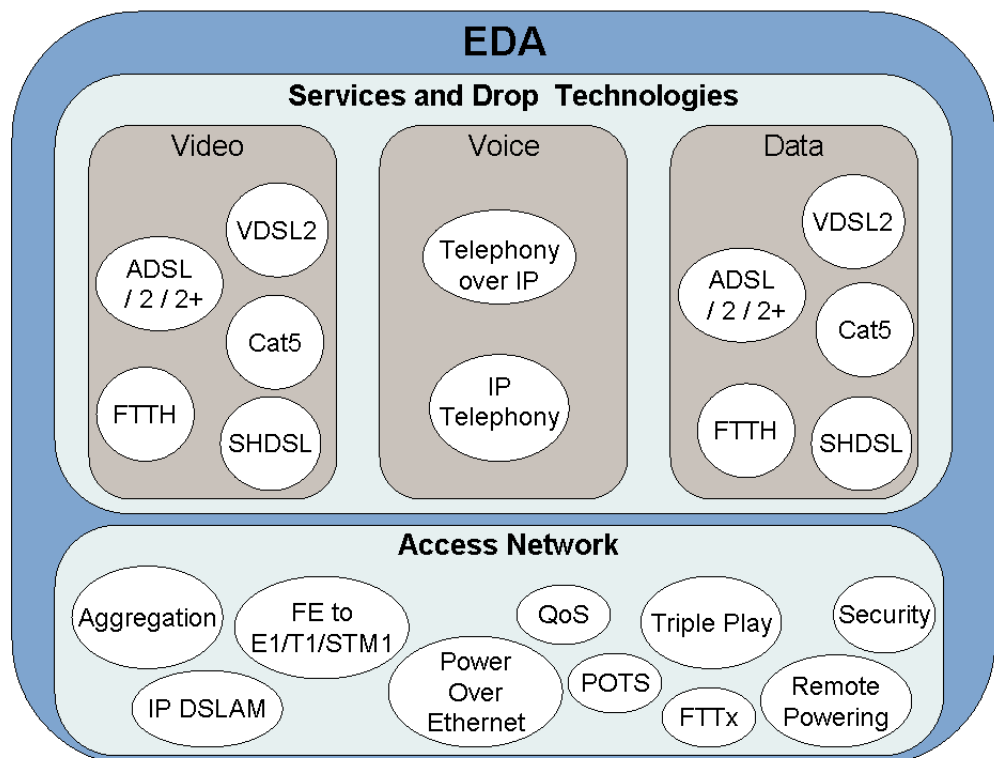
EDA

Services and Drop Technologies

Video

VDSL2

ADSL / 2 / 2+

Cat5

FTTH

SHDSL

Voice

Telephony over IP

IP Telephony

Data

VDSL2

ADSL / 2 / 2+

Cat5

FTTH

SHDSL

Access Network

Aggregation

FE to E1/T1/STM1

QoS

Triple Play

Security

IP DSLAM

Power Over Ethernet

POTS

FTTx

Remote Powering